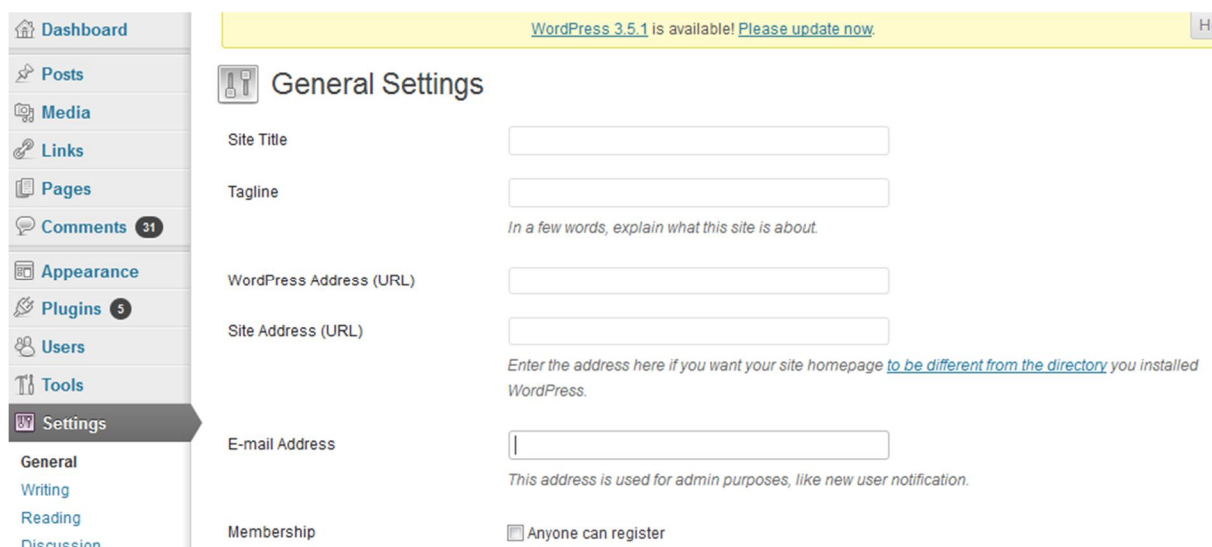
Dashboard
Posts
Media
Links
Pages
Comments 31
Appearance
Plugins 5
Users
Tools
Settings
General
Writing
Reading
Discussion

WordPress 3.5.1 is available! Please update now.

H

General Settings

Site Title

Tagline

In a few words, explain what this site is about.

WordPress Address (URL)

Site Address (URL)

Enter the address here if you want your site homepage to be different from the directory you installed WordPress.

E-mail Address

This address is used for admin purposes, like new user notification.

Membership

Anyone can register